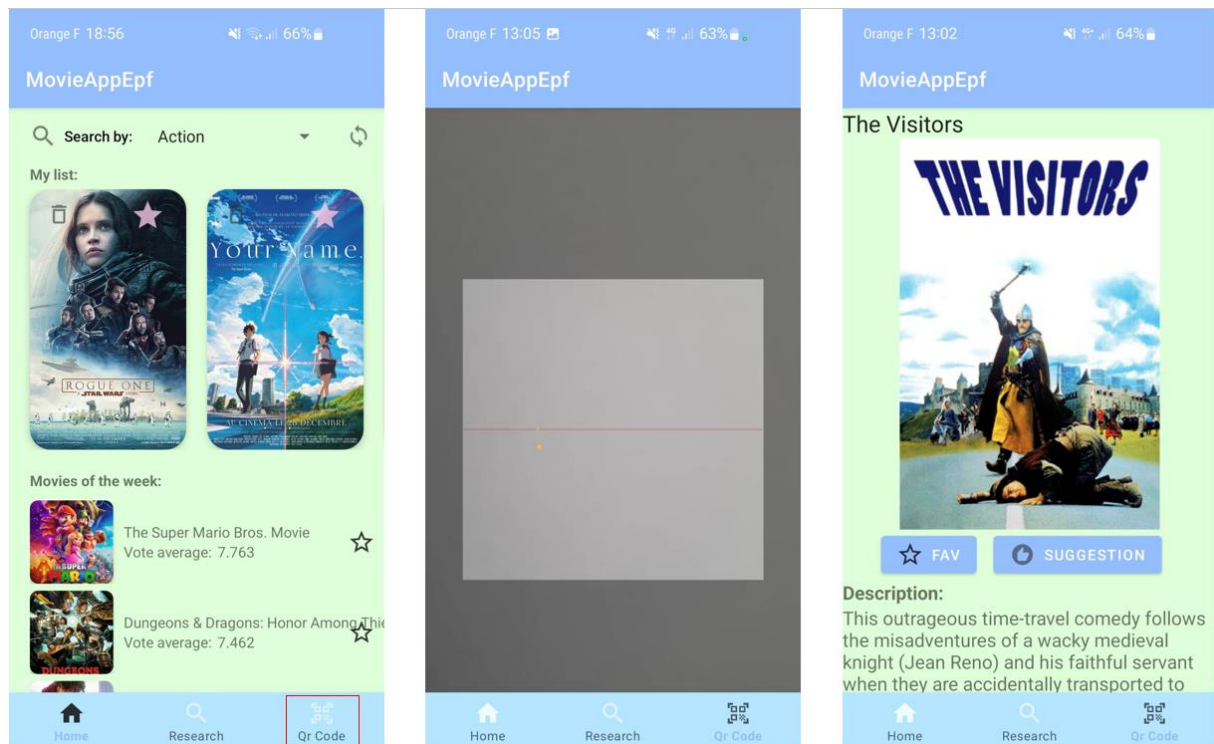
Orange F 18:56 66%

MovieAppEpf

Search by: Action

My list:

ROGUE ONE
STAR WARS

Your Name.
AU CINEMA LE 28 DÉCEMBRE

Movies of the week:

SUPER MARIO
The Super Mario Bros. Movie
Vote average: 7.763

DUNGEONS
Dungeons & Dragons: Honor Among Thie
Vote average: 7.462

Home Research Qr Code

Orange F 13:05 63%

MovieAppEpf

Home Research Qr Code

Orange F 13:02 64%

MovieAppEpf

The Visitors

THE VISITORS

FAV SUGGESTION

Description:
This outrageous time-travel comedy follows the misadventures of a wacky medieval knight (Jean Reno) and his faithful servant when they are accidentally transported to

Home Research Qr Code